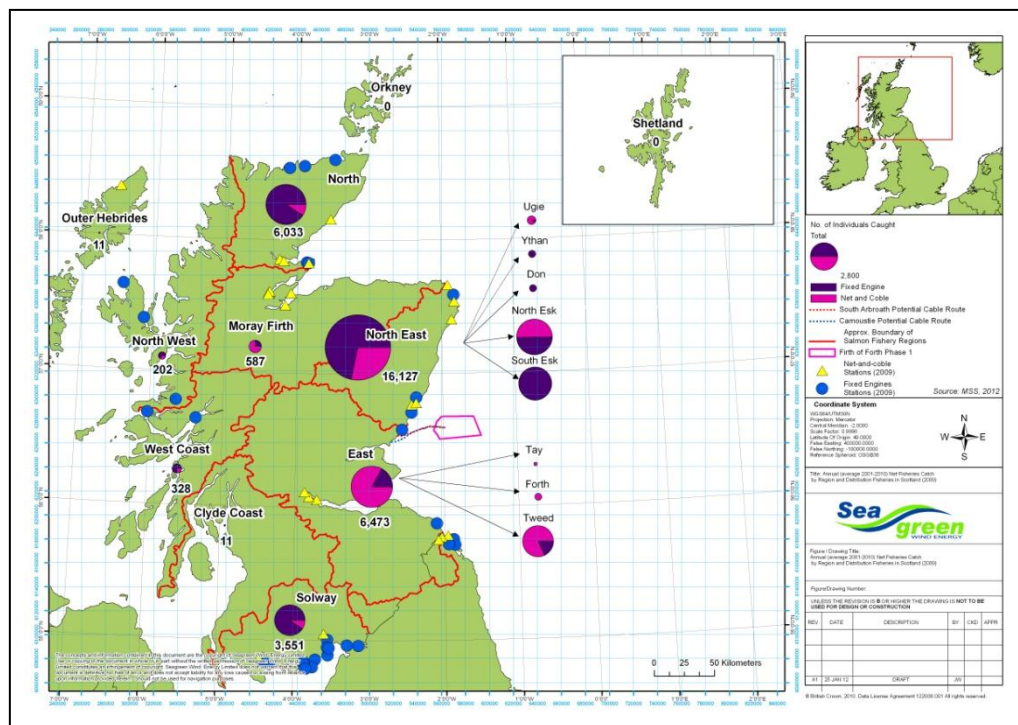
7°0'0"W 6°0'0"W 5°0'0"W 4°0'0"W 3°0'0"W 2°0'0"W 1°0'0"W 0°0'0" 1°0'0"E 2°0'0"E

Orkney
0

Shetland
0

North
6,033

Outer Hebrides
11

Ugie

Ythan

Don

North Esk

South Esk

Moray Firth
587

North East
16,127

North West
202

East
6,473

Tay

Forth

Tweed

West Coast
328

Clyde Coast
11

Solway
3,551

0 25 50 Kilometers

No. of Individuals Caught
Total
2,800
Fixed Engine
Net and Coble
South Arbroath Potential Cable Route
Carnoustie Potential Cable Route
Approx. Boundary of Salmon Fishery Regions
Firth of Forth Phase 1
Net-and-coble Stations (2009)
Fixed Engines Stations (2009)
Source: MSS, 2012

Coordinate System
WGS84UTM30N
Projection: Mercator
Central Meridian: -3.0000
Scale Factor: 0.9996
Latitude Of Origin: 0.0000
False Easting: 500000.0000
False Northing: -100000.0000
Reference Spheroid: OSGB36

N
W E
S

Title: Annual (average 2001-2010) Net Fisheries Catch by Region and Distribution Fisheries in Scotland (2009)

Sea green WIND ENERGY

Figure / Drawing Title:
Annual (average 2001-2010) Net Fisheries Catch by Region and Distribution Fisheries in Scotland (2009)

Figure/Drawing Number:

UNLESS THE REVISION IS B OR HIGHER THE DRAWING IS NOT TO BE USED FOR DESIGN OR CONSTRUCTION

| REV | DATE | DESCRIPTION | BY | CKD | APPR |
|---|---|---|---|---|---|
| A1 | 25 JAN 12 | DRAFT | AN | | |

© British Crown, 2010. Data License Agreement 122006.001 All rights reserved

The concepts and information contained in this document are the copyright of Seagreen Wind Energy Limited. Use or copying of the document in whole or in part without the written permission of Seagreen Wind Energy Limited constitutes an infringement of copyright. Seagreen Wind Energy Limited does not warrant that this document is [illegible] and does not accept liability for any loss caused or arising from reliance upon information provided herein. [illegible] not be used for navigation purposes.